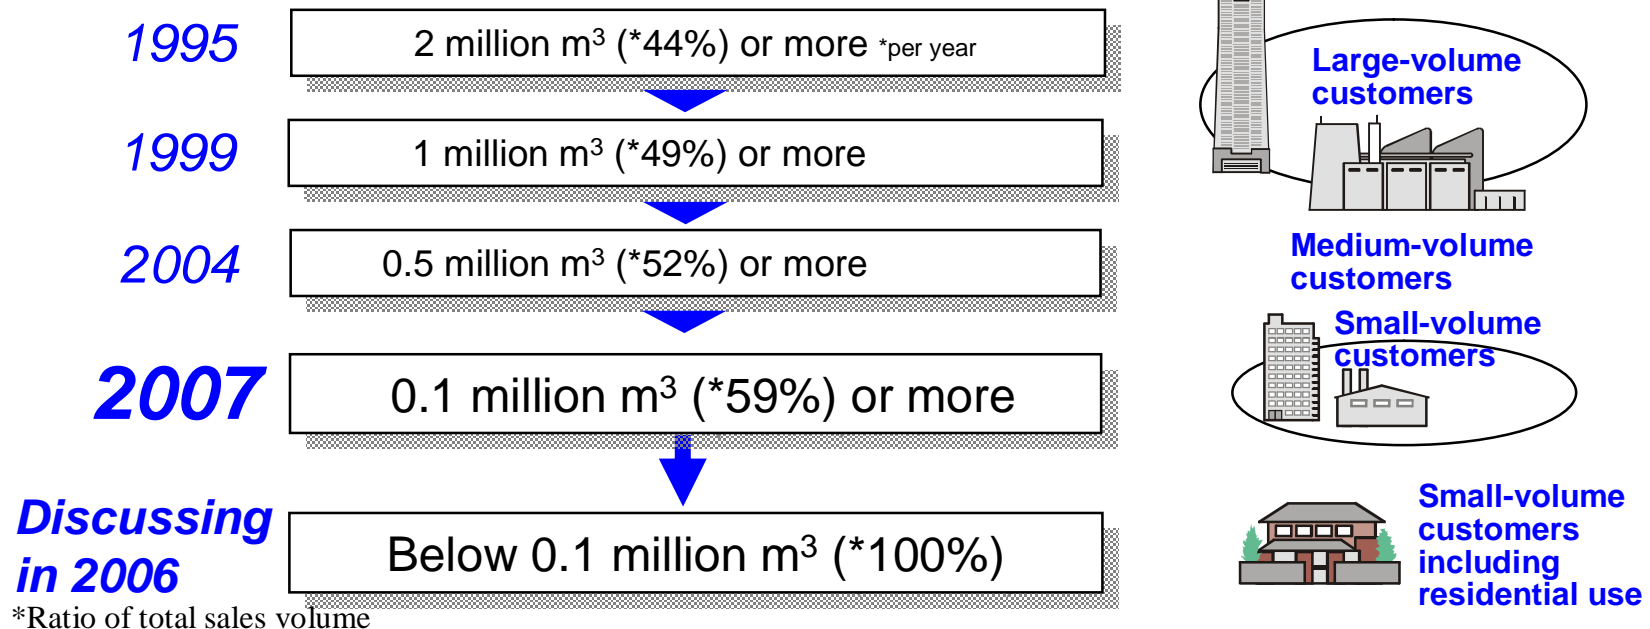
1995
2 million m$^3$ (*44%) or more *per year

1999
1 million m$^3$ (*49%) or more

2004
0.5 million m$^3$ (*52%) or more

2007
0.1 million m$^3$ (*59%) or more

Discussing in 2006
Below 0.1 million m$^3$ (*100%)

*Ratio of total sales volume

Large-volume customers

Medium-volume customers

Small-volume customers

Small-volume customers including residential use